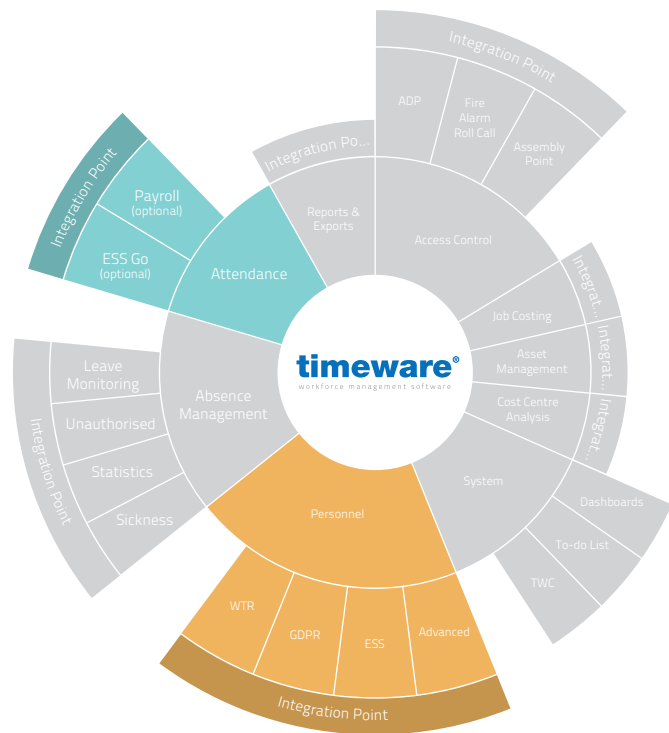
Integration Point

ADP

Fire Alarm Roll Call

Assembly Point

Integration Po...

Reports & Exports

Access Control

Integration Point

Payroll (optional)

ESS Go (optional)

Attendance

Integrat...

Job Costing

Integrat...

Asset Management

Integrat...

Cost Centre Analysis

timeware®
workforce management software

Leave Monitoring

Unauthorised

Statistics

Sickness

Absence Management

Integration Point

System

Dashboards

To-do List

TWC

Personnel

WTR

GDPR

ESS

Advanced

Integration Point